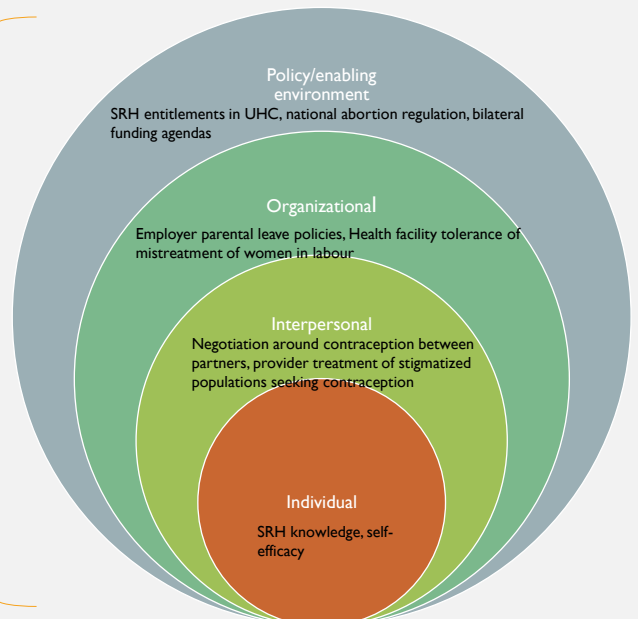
Policy/enabling environment

SRH entitlements in UHC, national abortion regulation, bilateral funding agendas

Organizational

Employer parental leave policies, Health facility tolerance of mistreatment of women in labour

Interpersonal

Negotiation around contraception between partners, provider treatment of stigmatized populations seeking contraception

Individual

SRH knowledge, self-efficacy